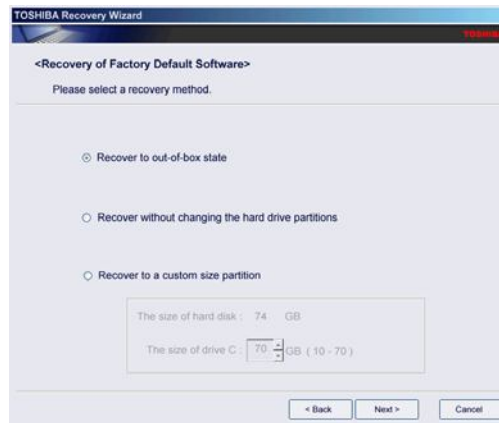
TOSHIBA Recovery Wizard

TOSHIBA

<Recovery of Factory Default Software>

Please select a recovery method.

Recover to out-of-box state

Recover without changing the hard drive partitions

Recover to a custom size partition

The size of hard disk : 74 GB

The size of drive C : 70 GB ( 10 - 70 )

< Back

Next >

Cancel